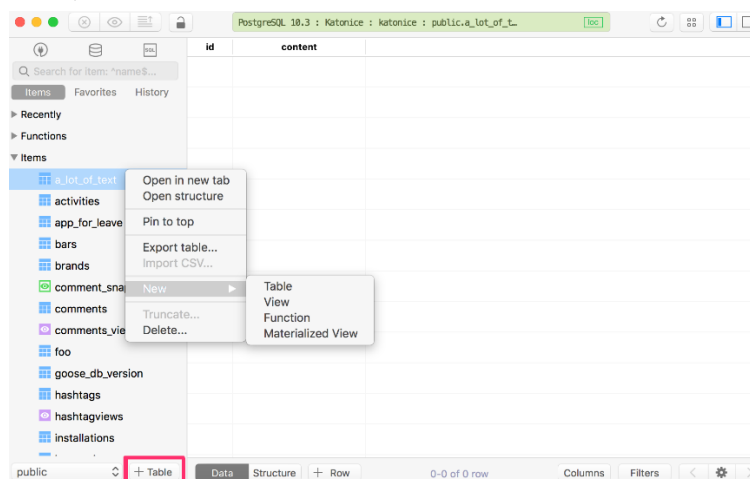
PostgreSQL 10.3 : Katonice : katonice : public.a_lot_of_t… loc

SQL

Search for item: ^name$…

Items Favorites History

Recently
Functions
Items
a_lot_of_text
activities
app_for_leave
bars
brands
comment_sna
comments
comments_vie
foo
goose_db_version
hashtags
hashtagviews
installations

Open in new tab
Open structure
Pin to top
Export table...
Import CSV...
New
Truncate...
Delete...

Table
View
Function
Materialized View

id content

public + Table Data Structure + Row 0-0 of 0 row Columns Filters